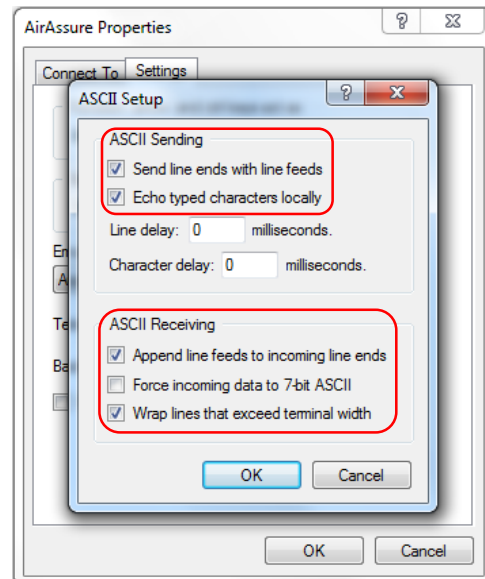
AirAssure Properties

?

Connect To

Settings

ASCII Setup

?

ASCII Sending

Send line ends with line feeds

Echo typed characters locally

Line delay: 0 milliseconds.

Character delay: 0 milliseconds.

ASCII Receiving

Append line feeds to incoming line ends

Force incoming data to 7-bit ASCII

Wrap lines that exceed terminal width

OK

Cancel

OK

Cancel